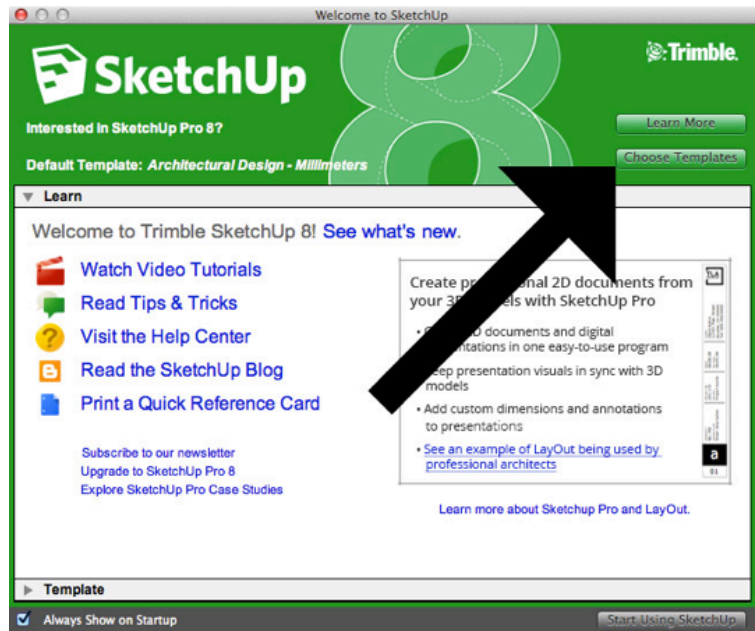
Welcome to SketchUp

SketchUp

Trimble.

Interested in SketchUp Pro 8?

Learn More

Default Template: Architectural Design - Millimeters

Choose Templates

Learn

Welcome to Trimble SketchUp 8! See what's new.

Watch Video Tutorials

Read Tips & Tricks

Visit the Help Center

Read the SketchUp Blog

Print a Quick Reference Card

Subscribe to our newsletter
Upgrade to SketchUp Pro 8
Explore SketchUp Pro Case Studies

Create pro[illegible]onal 2D documents from your 3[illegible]els with SketchUp Pro

• C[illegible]D documents and digital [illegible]entations in one easy-to-use program
• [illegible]eep presentation visuals in sync with 3D models
• Add custom dimensions and annotations to presentations
• See an example of LayOut being used by professional architects

a

Learn more about Sketchup Pro and LayOut.

Template

Always Show on Startup

Start Using SketchUp